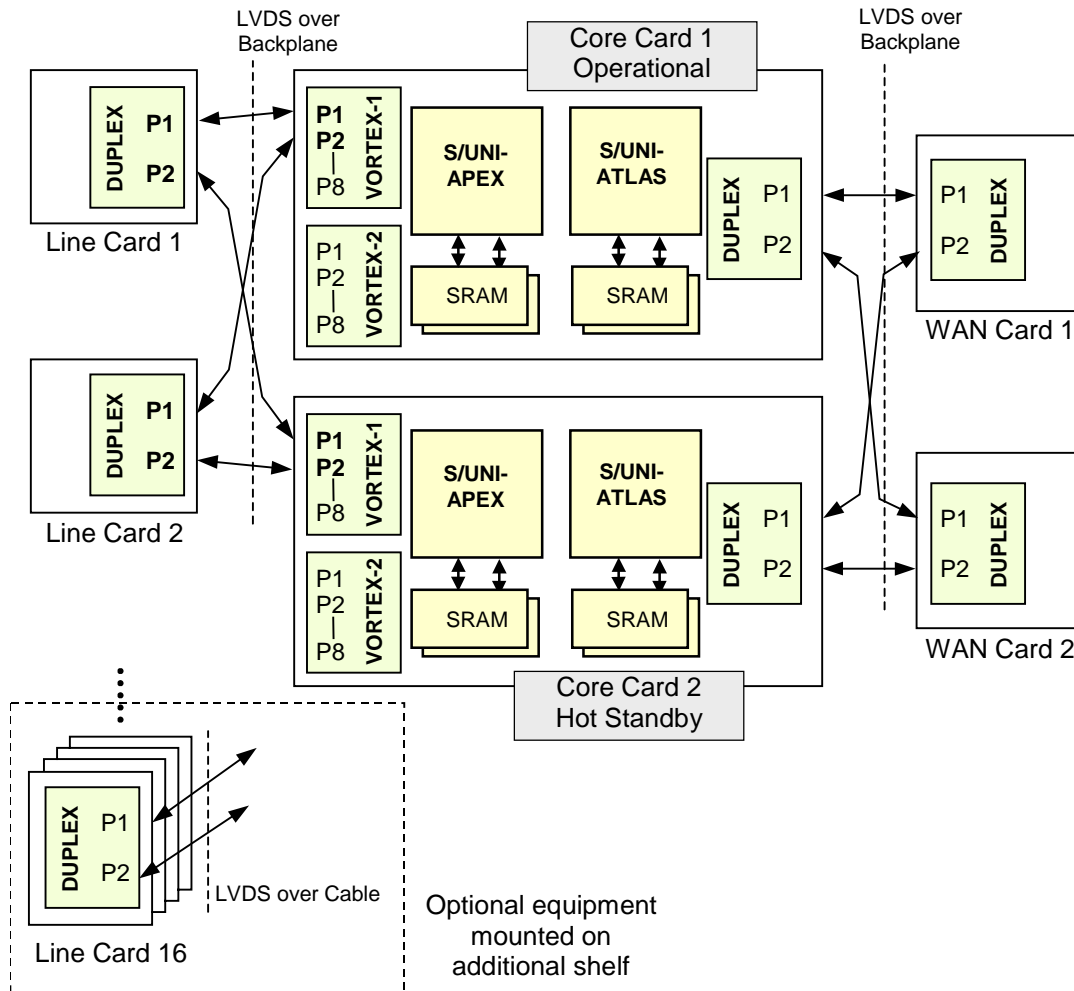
LVDS over Backplane

Core Card 1
Operational

LVDS over Backplane

DUPLEX
P1
P2

Line Card 1

P1
P2
—
P8
VORTEX-1

S/UNI-
APEX

S/UNI-
ATLAS

DUPLEX
P1
P2

P1
P2
DUPLEX

P1
P2
—
P8
VORTEX-2

SRAM

SRAM

WAN Card 1

DUPLEX
P1
P2

Line Card 2

P1
P2
—
P8
VORTEX-1

S/UNI-
APEX

S/UNI-
ATLAS

DUPLEX
P1
P2

P1
P2
DUPLEX

P1
P2
—
P8
VORTEX-2

SRAM

SRAM

WAN Card 2

Core Card 2
Hot Standby

DUPLEX
P1
P2

LVDS over Cable

Line Card 16

Optional equipment mounted on additional shelf